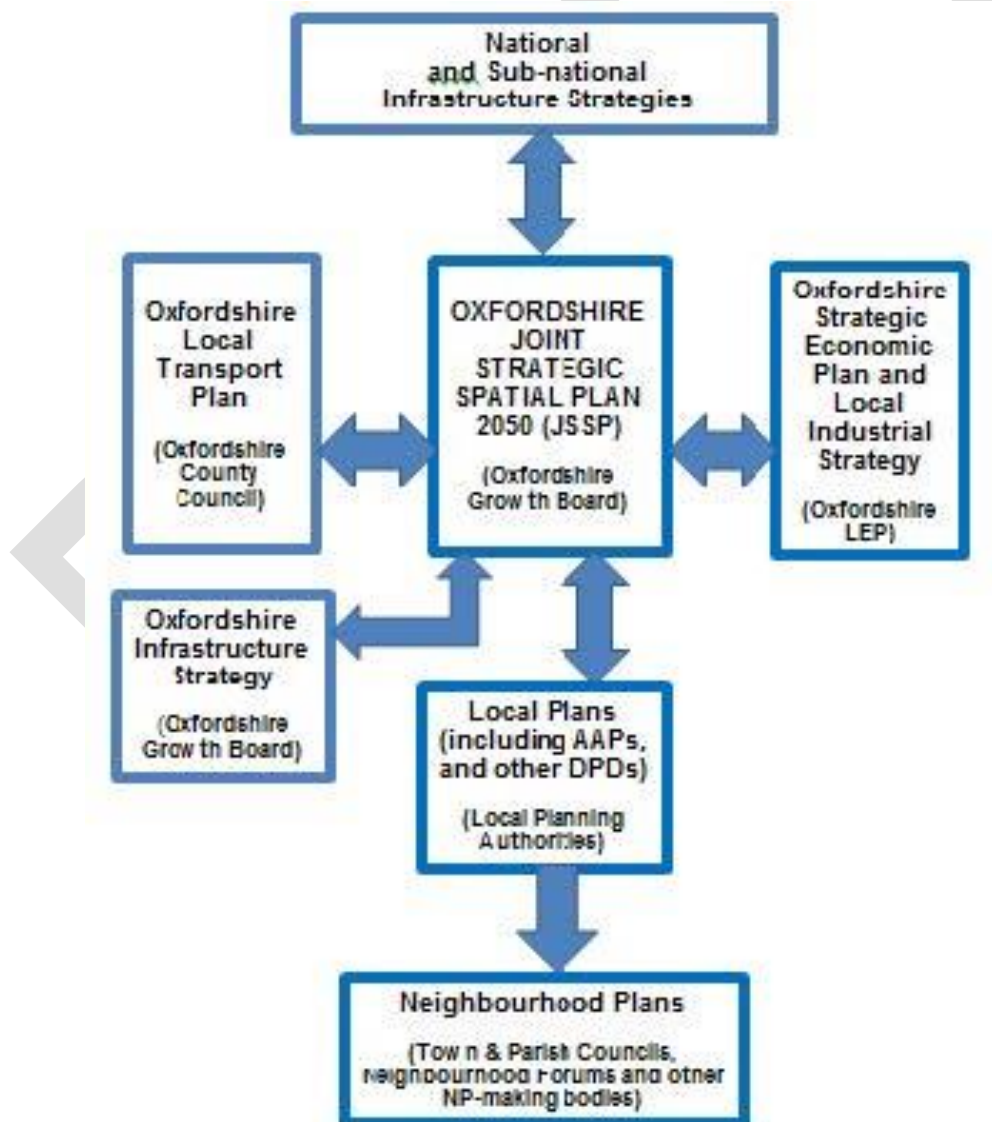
National and Sub-national Infrastructure Strategies

Oxfordshire Local Transport Plan

(Oxfordshire County Council)

OXFORDSHIRE JOINT STRATEGIC SPATIAL PLAN 2050 (JSSP)

(Oxfordshire Growth Board)

Oxfordshire Strategic Economic Plan and Local Industrial Strategy

(Oxfordshire LEP)

Oxfordshire Infrastructure Strategy

(Oxfordshire Growth Board)

Local Plans (including AAPs, and other DPDs)

(Local Planning Authorities)

Neighbourhood Plans

(Town & Parish Councils, Neighbourhood Forums and other NP-making bodies)